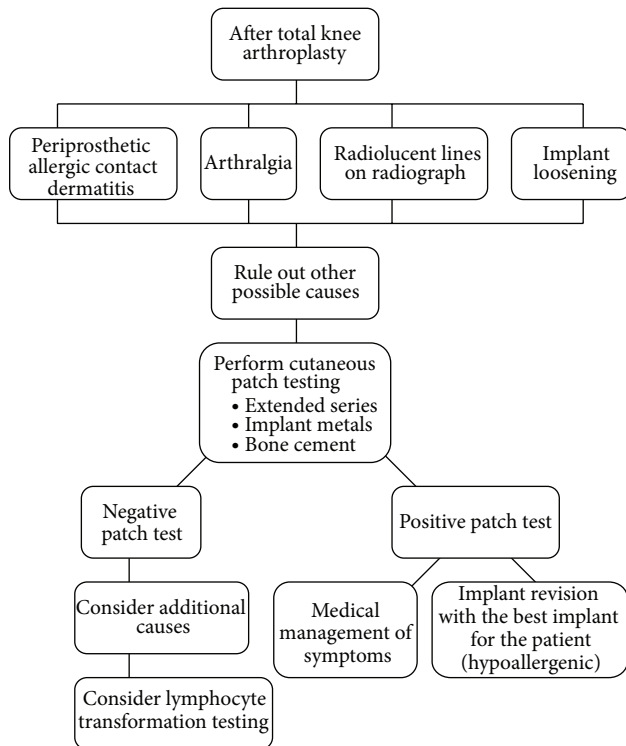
After total knee arthroplasty

Periprosthetic allergic contact dermatitis

Arthralgia

Radiolucent lines on radiograph

Implant loosening

Rule out other possible causes

Perform cutaneous patch testing
• Extended series
• Implant metals
• Bone cement

Negative patch test

Positive patch test

Consider additional causes

Consider lymphocyte transformation testing

Medical management of symptoms

Implant revision with the best implant for the patient (hypoallergenic)